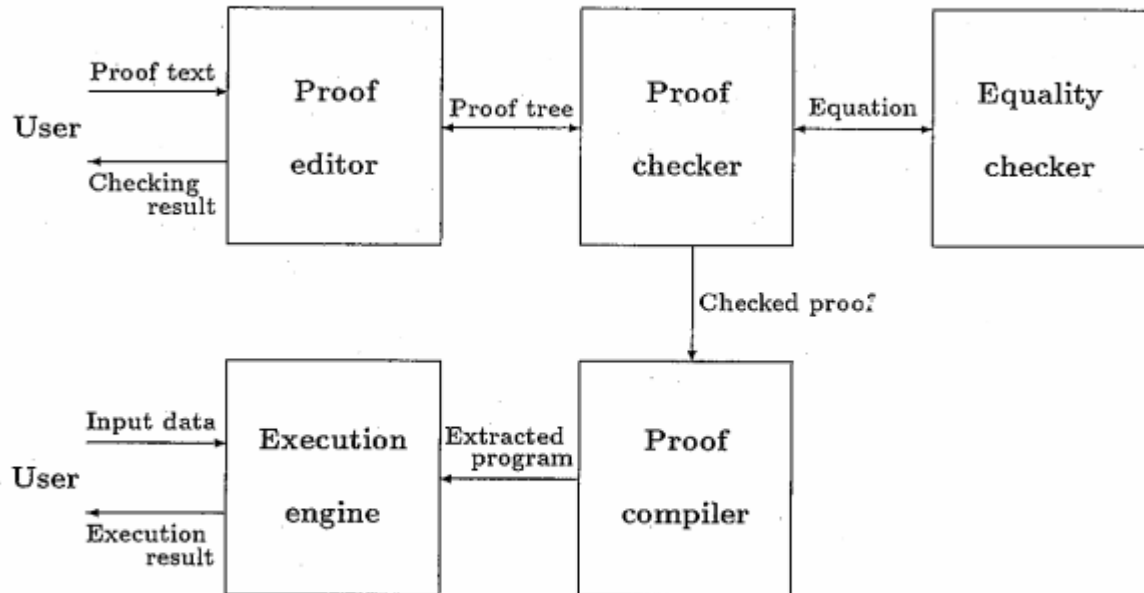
Proof text

User

Checking result

Proof editor

Proof tree

Proof checker

Equation

Equality checker

Checked proof

Input data

User

Execution result

Execution engine

Extracted program

Proof compiler